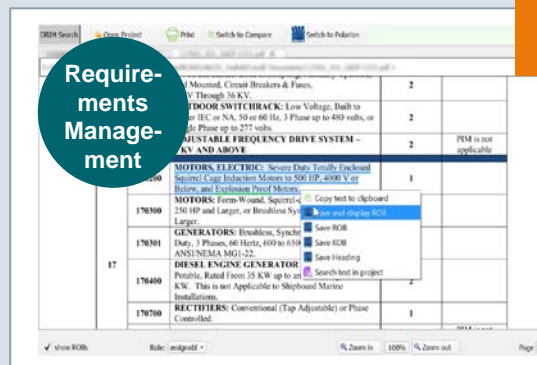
DRM Search | Open Project | Print | Switch to Compare | Switch to Polarion

Requirements Management

Mounted, Circuit Breakers & Fuses. V Through 36 KV. | 2

TDOOR SWITCHRACK: Low Voltage, Built to IEC or NA, 50 or 60 Hz, 3 Phase up to 480 volts, or gle Phase up to 277 volts. | 2

JUSTABLE FREQUENCY DRIVE SYSTEM – KV AND ABOVE | 2 | PIM is not applicable

| | | | |
|---|---|---|---|
| | 170200 | MOTORS, ELECTRIC: Severe Duty Totally Enclosed Squirrel Cage Induction Motors to 500 HP, 4000 V or Below, and Explosion Proof Motors. | 1 |
| | 170300 | MOTORS: Form-Wound, Squirrel-C 250 HP and Larger, or Brushless Syn Larger. | |
| 17 | 170301 | GENERATORS: Brushless, Synchr Duty, 3 Phases, 60 Hertz, 600 to 650 ANSI/NEMA MG1-22. | |
| | 170400 | DIESEL ENGINE GENERATOR Potable, Rated From 35 KW up to a KW. This is not Applicable to Shipboard Marine Installations. | 2 |
| | 170700 | RECTIFIERS: Conventional (Tap Adjustable) or Phase Controlled. | 1 |

Copy text to clipboard
Save and display ROB
Save ROB
Save KOB
Save Heading
Search text in project

show ROBs | Role: assignabl | Zoom in | 100% | Zoom out | Page